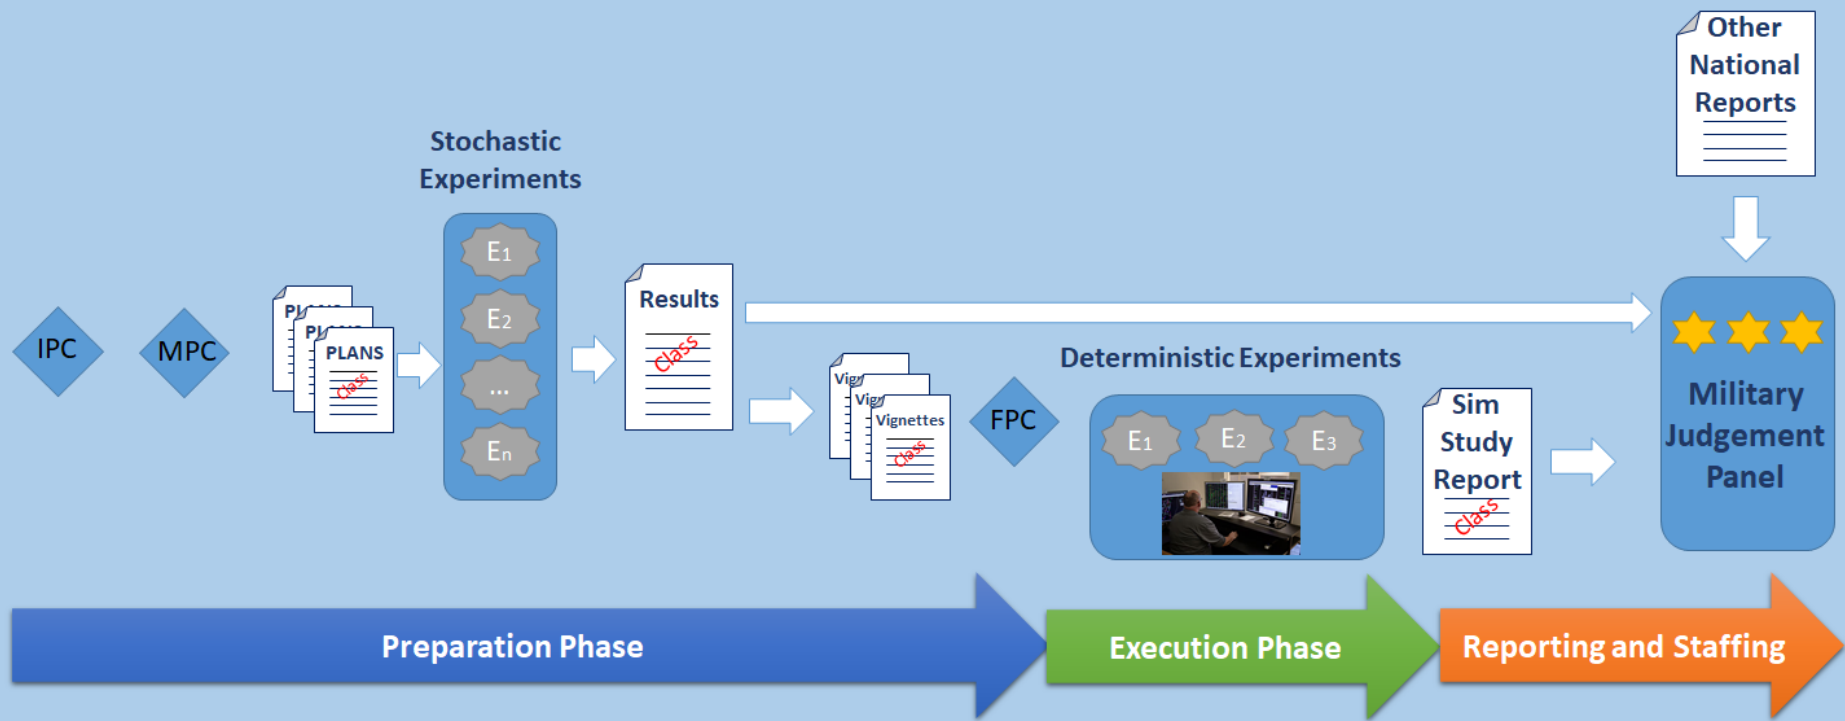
Other National Reports

Stochastic Experiments

IPC

MPC

PLANS

PLANS

PLANS

Class

E1

E2

...

En

Results

Class

Vignettes

Vignettes

Vignettes

Class

FPC

Deterministic Experiments

E1

E2

E3

Sim Study Report

Class

Military Judgement Panel

Preparation Phase

Execution Phase

Reporting and Staffing